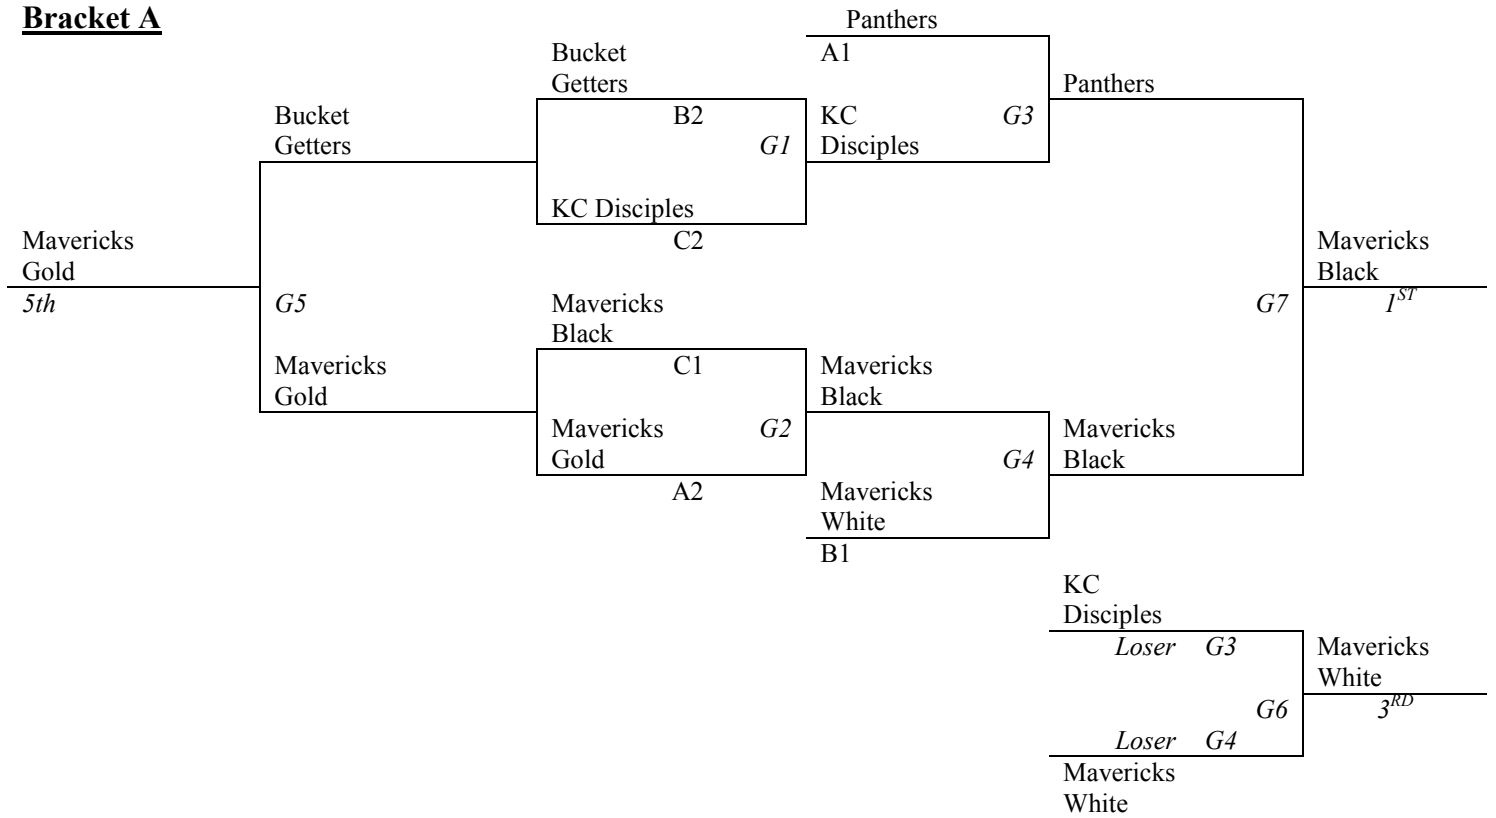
**Bracket A**

Panthers
A1

Bucket Getters
B2

Bucket Getters

G1

KC Disciples
C2

KC Disciples

G3

Panthers

Mavericks Gold
5th

G5

Mavericks Black
C1

Mavericks Gold

Mavericks Gold
A2

G2

Mavericks Black

G4

Mavericks White
B1

Mavericks Black

G7

Mavericks Black
$1^{ST}$

KC Disciples
Loser G3

G6

Loser G4
Mavericks White

Mavericks White
$3^{RD}$